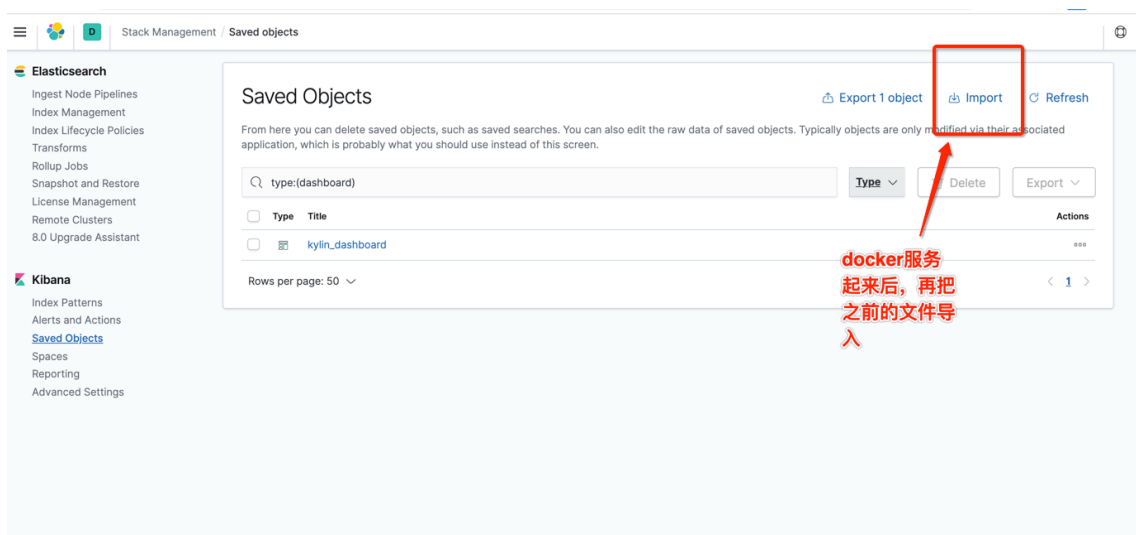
D Stack Management / Saved objects

Elasticsearch
Ingest Node Pipelines
Index Management
Index Lifecycle Policies
Transforms
Rollup Jobs
Snapshot and Restore
License Management
Remote Clusters
8.0 Upgrade Assistant

Kibana
Index Patterns
Alerts and Actions
Saved Objects
Spaces
Reporting
Advanced Settings

Saved Objects

Export 1 object Import Refresh

From here you can delete saved objects, such as saved searches. You can also edit the raw data of saved objects. Typically objects are only modified via their associated application, which is probably what you should use instead of this screen.

type:(dashboard)

Type Delete Export

| Type | Title | Actions |
|---|---|---|
| | kylin_dashboard | ... |

Rows per page: 50

< 1 >

docker服务起来后，再把之前的文件导入